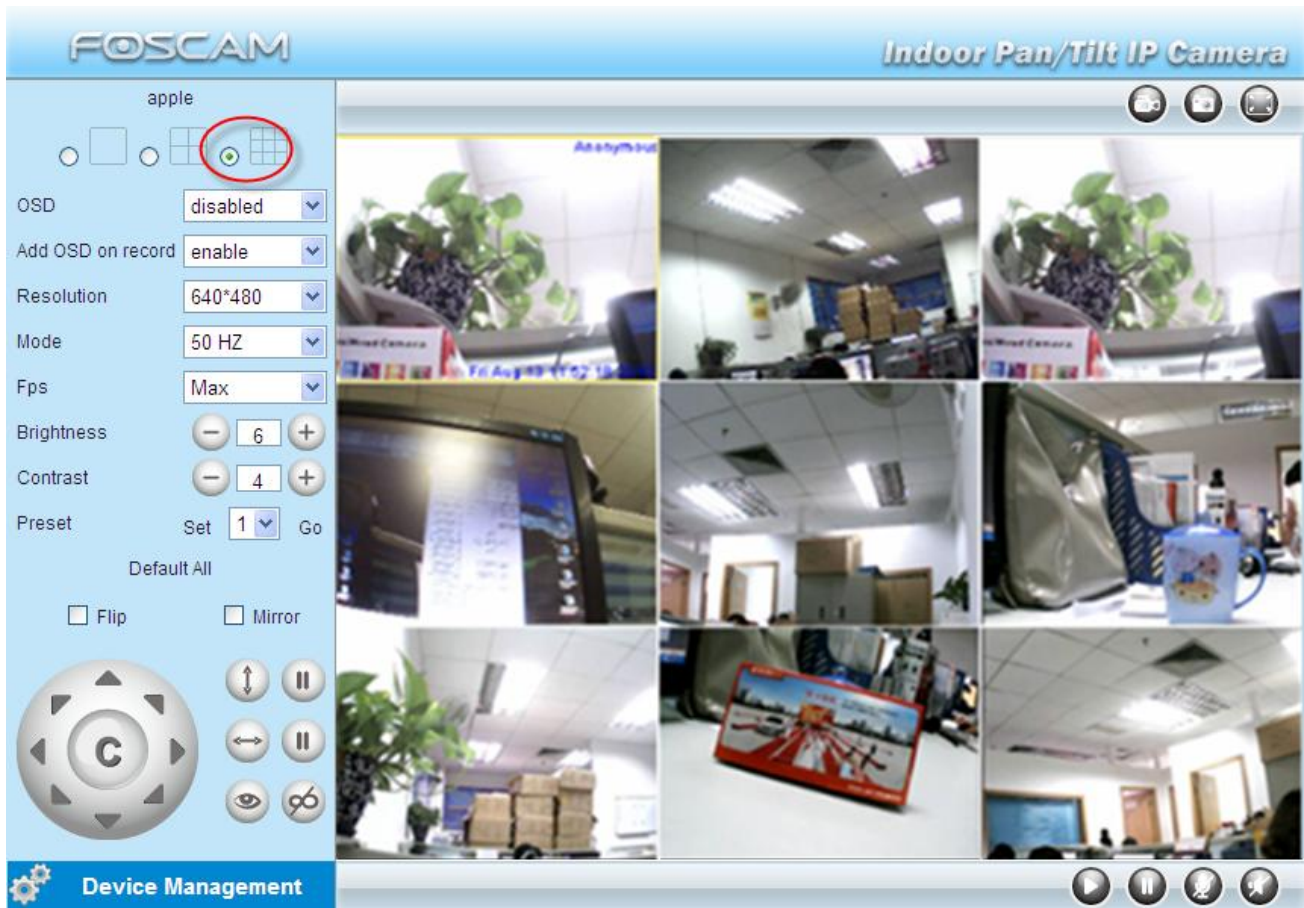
FOSCAM

Indoor Pan/Tilt IP Camera

apple

OSD disabled

Add OSD on record enable

Resolution 640*480

Mode 50 HZ

Fps Max

Brightness 6

Contrast 4

Preset Set 1 Go

Default All

Flip Mirror

C

Anonymous

Fri Aug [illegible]

Device Management